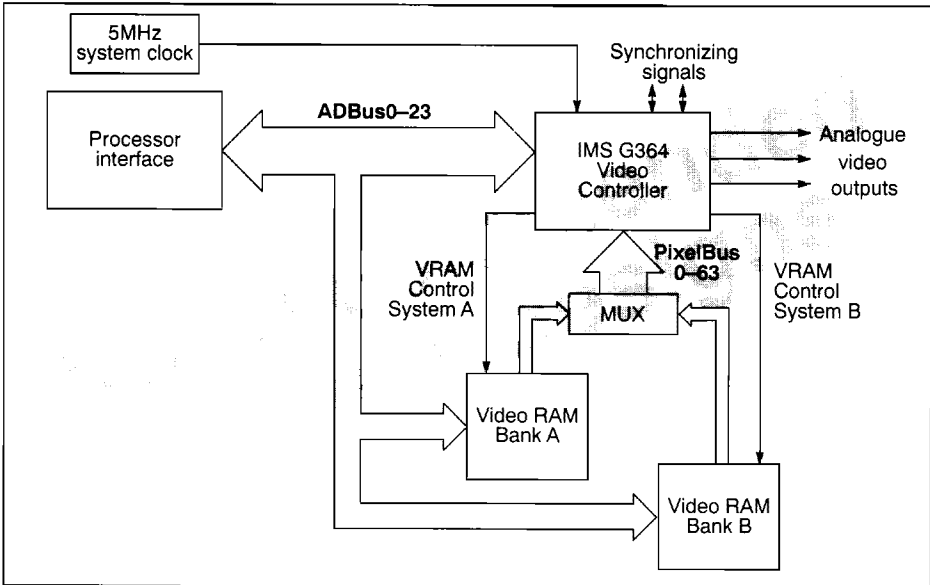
5MHz system clock

Synchronizing signals

Processor interface

ADBus0–23

IMS G364 Video Controller

Analogue video outputs

VRAM Control System A

PixelBus 0–63

VRAM Control System B

MUX

Video RAM Bank A

Video RAM Bank B